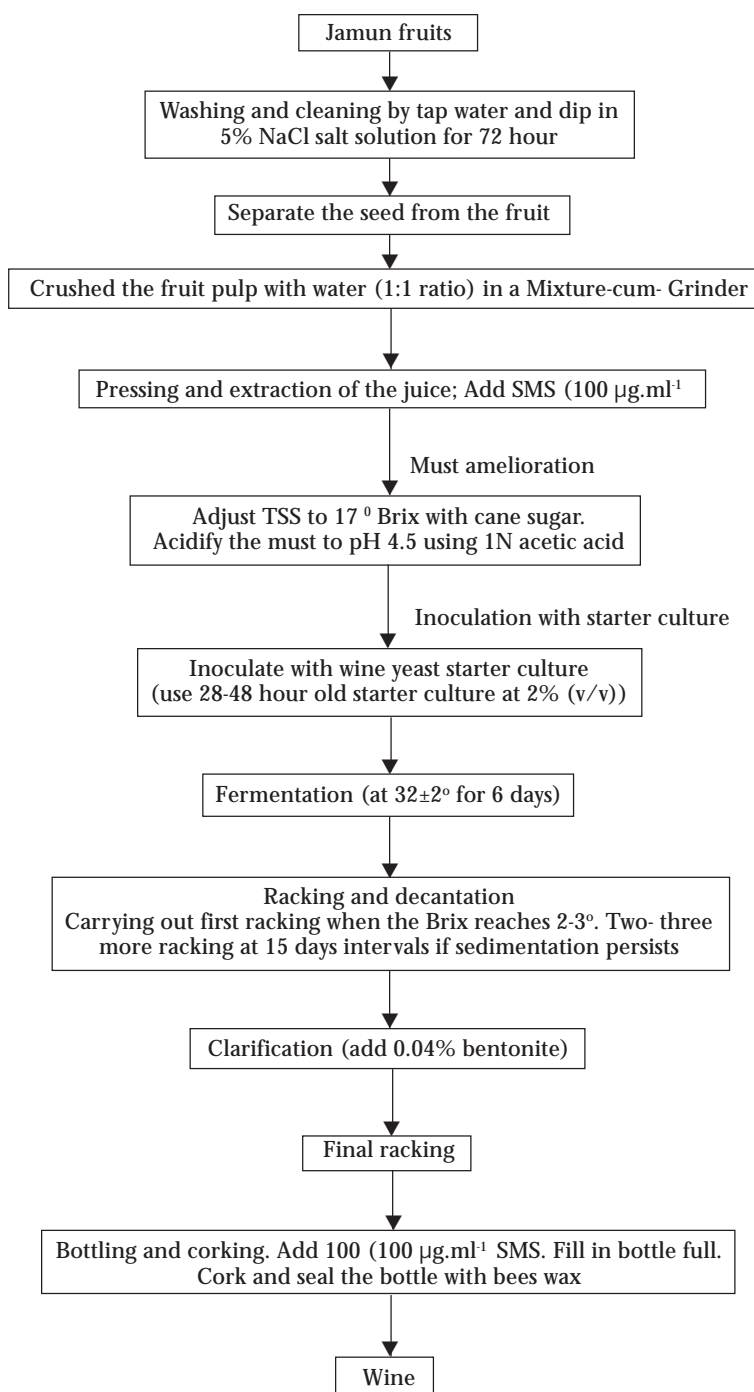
Jamun fruits

Washing and cleaning by tap water and dip in 5% NaCl salt solution for 72 hour

Separate the seed from the fruit

Crushed the fruit pulp with water (1:1 ratio) in a Mixture-cum- Grinder

Pressing and extraction of the juice; Add SMS (100 $\mu g.ml^{-1}$

Must amelioration

Adjust TSS to 17 $^0$ Brix with cane sugar. Acidify the must to pH 4.5 using 1N acetic acid

Inoculation with starter culture

Inoculate with wine yeast starter culture (use 28-48 hour old starter culture at 2% (v/v))

Fermentation (at $32\pm2^o$ for 6 days)

Racking and decantation
Carrying out first racking when the Brix reaches 2-3$^o$. Two- three more racking at 15 days intervals if sedimentation persists

Clarification (add 0.04% bentonite)

Final racking

Bottling and corking. Add 100 (100 $\mu g.ml^{-1}$ SMS. Fill in bottle full. Cork and seal the bottle with bees wax

Wine